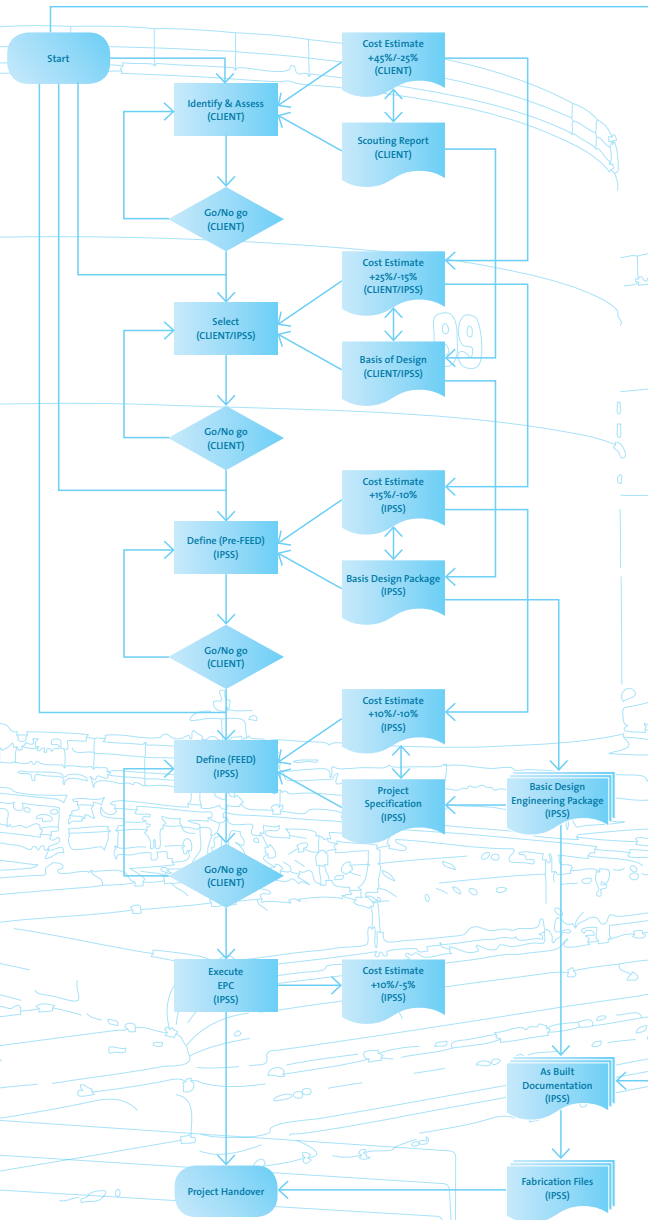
Start

Cost Estimate
+45%/-25%
(CLIENT)

Identify & Assess
(CLIENT)

Scouting Report
(CLIENT)

Go/No go
(CLIENT)

Cost Estimate
+25%/-15%
(CLIENT/IPSS)

Select
(CLIENT/IPSS)

Basis of Design
(CLIENT/IPSS)

Go/No go
(CLIENT)

Cost Estimate
+15%/-10%
(IPSS)

Define (Pre-FEED)
(IPSS)

Basis Design Package
(IPSS)

Go/No go
(CLIENT)

Cost Estimate
+10%/-10%
(IPSS)

Define (FEED)
(IPSS)

Project
Specification
(IPSS)

Basic Design
Engineering Package
(IPSS)

Go/No go
(CLIENT)

Execute
EPC
(IPSS)

Cost Estimate
+10%/-5%
(IPSS)

As Built
Documentation
(IPSS)

Project Handover

Fabrication Files
(IPSS)